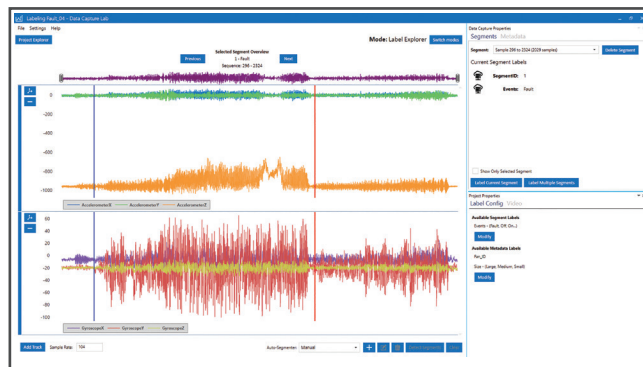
Labeling Fault_04 - Data Capture Lab

File Settings Help

Project Explorer

Mode: Label Explorer Switch modes

Selected Segment Overview
1 - Fault
Sequence: 296 - 2324

Previous Next

0
-200
-400
-600
-800
-1000

AccelerometerX AccelerometerY AccelerometerZ

60
40
20
0
-20
-40
-60
-80
-100

GyroscopeX GyroscopeY GyroscopeZ

Add Track Sample Rate: 104

Auto-Segmenter: Manual

Data Capture Properties

Segments Metadata

Segment: Sample 296 to 2324 (2029 samples) Delete Segment

Current Segment Labels

SegmentID: 1

Events: Fault

Show Only Selected Segment

Label Current Segment Label Multiple Segments

Project Properties

Label Config Video

Available Segment Labels

Events - (Fault, Off, On...)

Modify

Available Metadata Labels

Fan_ID

Size - (Large, Medium, Small)

Modify